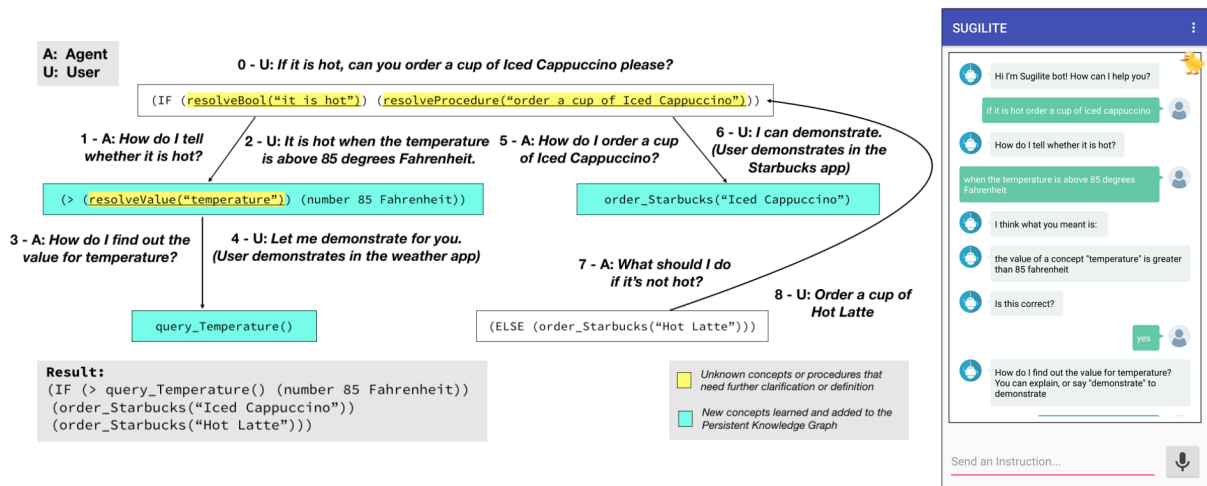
A: Agent
U: User

0 - U: If it is hot, can you order a cup of Iced Cappuccino please?

(IF (resolveBool("it is hot") (resolveProcedure("order a cup of Iced Cappuccino")))

1 - A: How do I tell whether it is hot?

2 - U: It is hot when the temperature is above 85 degrees Fahrenheit.

5 - A: How do I order a cup of Iced Cappuccino?

6 - U: I can demonstrate. (User demonstrates in the Starbucks app)

(> (resolveValue("temperature")) (number 85 Fahrenheit))

order_Starbucks("Iced Cappuccino")

3 - A: How do I find out the value for temperature?

4 - U: Let me demonstrate for you. (User demonstrates in the weather app)

7 - A: What should I do if it's not hot?

8 - U: Order a cup of Hot Latte

query_Temperature()

(ELSE (order_Starbucks("Hot Latte")))

Result:
(IF (> query_Temperature() (number 85 Fahrenheit))
(order_Starbucks("Iced Cappuccino"))
(order_Starbucks("Hot Latte")))

Unknown concepts or procedures that need further clarification or definition

New concepts learned and added to the Persistent Knowledge Graph

SUGILITE

Hi I'm Sugilite bot! How can I help you?

if it is hot order a cup of iced cappuccino

How do I tell whether it is hot?

when the temperature is above 85 degrees Fahrenheit

I think what you meant is:

the value of a concept "temperature" is greater than 85 fahrenheit

Is this correct?

yes

How do I find out the value for temperature? You can explain, or say "demonstrate" to demonstrate

Send an Instruction...